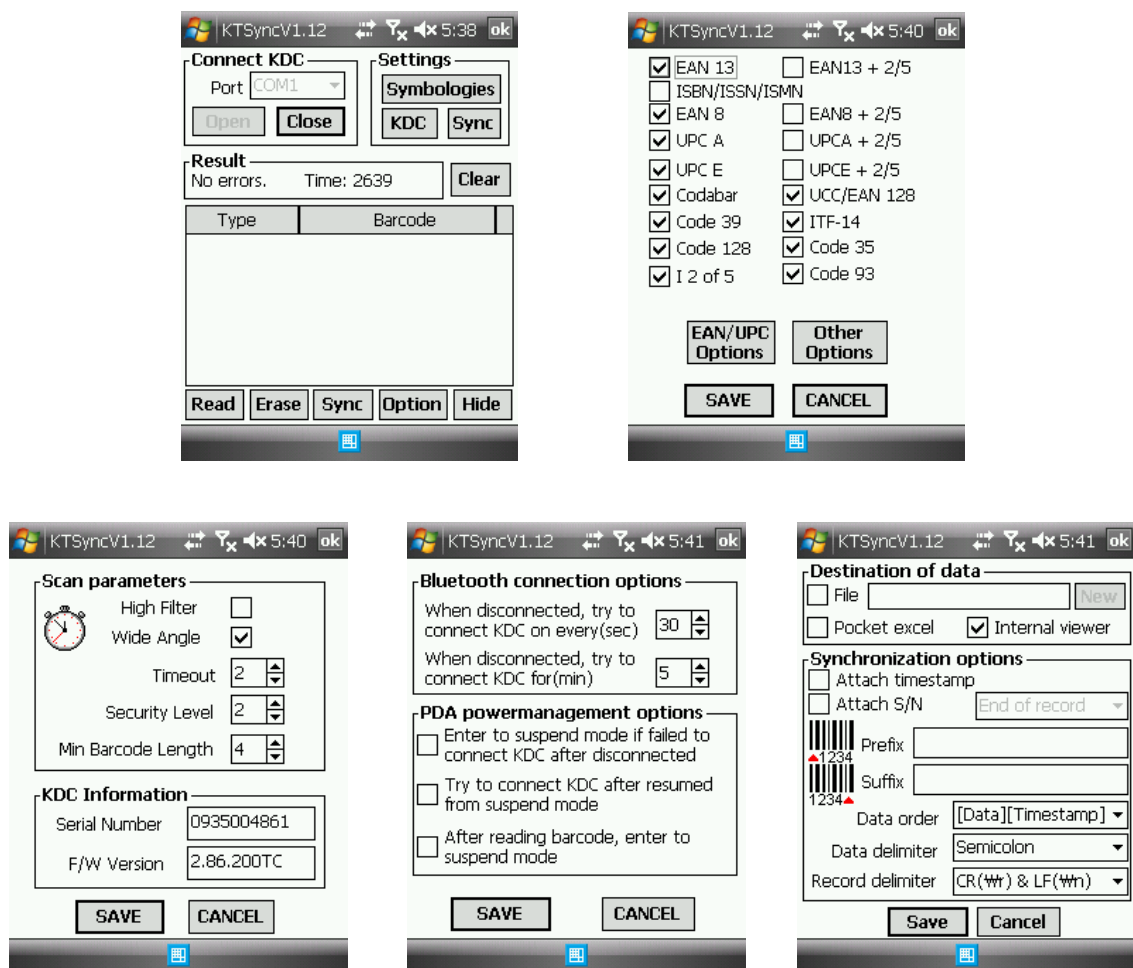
KTSyncV1.12 5:38 ok

Connect KDC
Port COM1
Open Close

Settings
Symbologies
KDC Sync

Result
No errors. Time: 2639
Clear

| Type | Barcode |
|---|---|

Read Erase Sync Option Hide

KTSyncV1.12 5:40 ok

EAN 13
EAN13 + 2/5
ISBN/ISSN/ISMN
EAN 8
EAN8 + 2/5
UPC A
UPCA + 2/5
UPC E
UPCE + 2/5
Codabar
UCC/EAN 128
Code 39
ITF-14
Code 128
Code 35
I 2 of 5
Code 93

EAN/UPC Options
Other Options
SAVE CANCEL

KTSyncV1.12 5:40 ok

Scan parameters
High Filter
Wide Angle
Timeout 2
Security Level 2
Min Barcode Length 4

KDC Information
Serial Number 0935004861
F/W Version 2.86.200TC

SAVE CANCEL

KTSyncV1.12 5:41 ok

Bluetooth connection options
When disconnected, try to connect KDC on every(sec) 30
When disconnected, try to connect KDC for(min) 5

PDA powermanagement options
Enter to suspend mode if failed to connect KDC after disconnected
Try to connect KDC after resumed from suspend mode
After reading barcode, enter to suspend mode

SAVE CANCEL

KTSyncV1.12 5:41 ok

Destination of data
File New
Pocket excel
Internal viewer

Synchronization options
Attach timestamp
Attach S/N End of record
1234 Prefix
1234 Suffix
Data order [Data][Timestamp]
Data delimiter Semicolon
Record delimiter CR(₩r) & LF(₩n)

Save Cancel